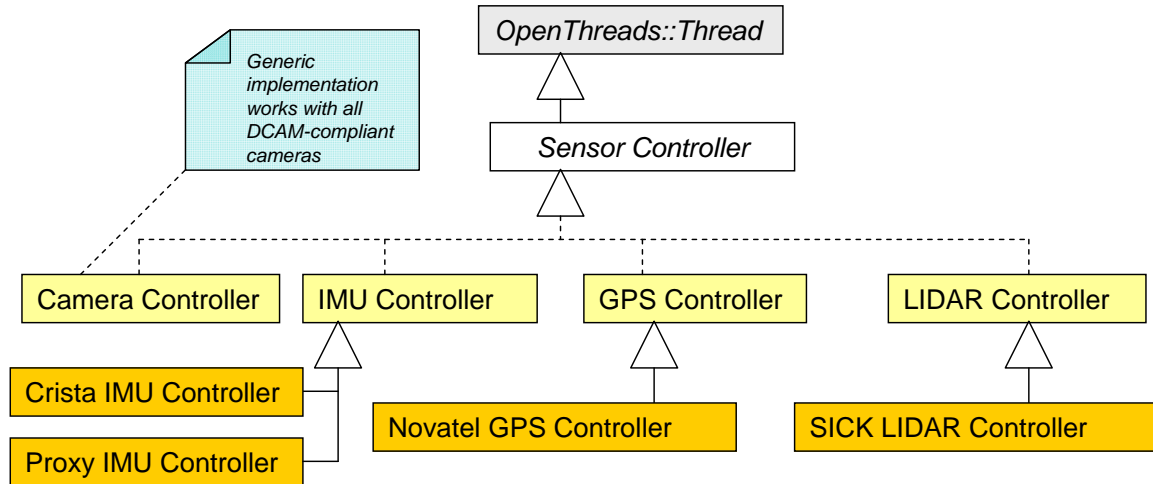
OpenThreads::Thread

Generic implementation works with all DCAM-compliant cameras

Sensor Controller

Camera Controller

IMU Controller

GPS Controller

LIDAR Controller

Crista IMU Controller

Proxy IMU Controller

Novatel GPS Controller

SICK LIDAR Controller